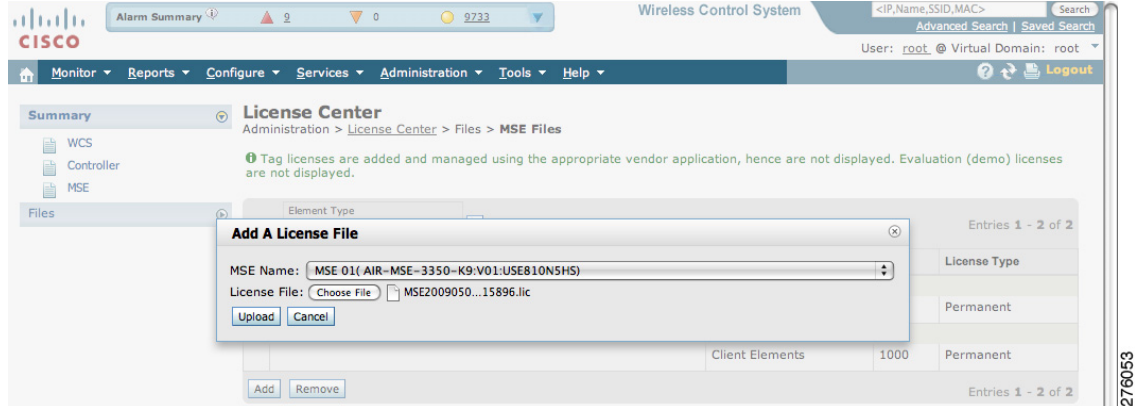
cisco

Alarm Summary 9 0 9733

Wireless Control System

<IP,Name,SSID,MAC> Search

Advanced Search | Saved Search

User: root @ Virtual Domain: root

Monitor ▾ Reports ▾ Configure ▾ Services ▾ Administration ▾ Tools ▾ Help ▾

Logout

Summary

WCS

Controller

MSE

Files

License Center

Administration > License Center > Files > MSE Files

Tag licenses are added and managed using the appropriate vendor application, hence are not displayed. Evaluation (demo) licenses are not displayed.

Element Type

Entries 1 - 2 of 2

License Type

Permanent

Client Elements 1000 Permanent

Add Remove

Entries 1 - 2 of 2

Add A License File

MSE Name: MSE 01( AIR-MSE-3350-K9:V01:USE810N5HS)

License File: Choose File MSE2009050...15896.lic

Upload Cancel

276053